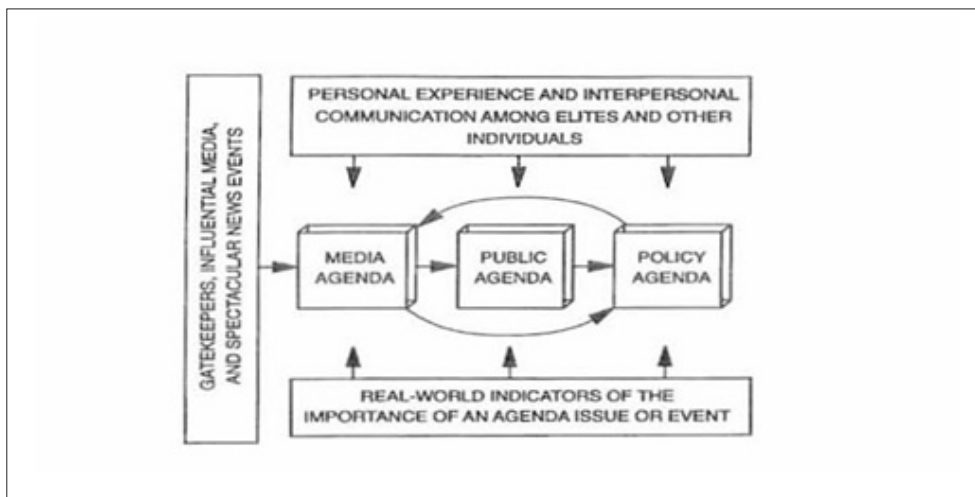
PERSONAL EXPERIENCE AND INTERPERSONAL COMMUNICATION AMONG ELITES AND OTHER INDIVIDUALS

GATEKEEPERS, INFLUENTIAL MEDIA, AND SPECTACULAR NEWS EVENTS

MEDIA AGENDA

PUBLIC AGENDA

POLICY AGENDA

REAL-WORLD INDICATORS OF THE IMPORTANCE OF AN AGENDA ISSUE OR EVENT